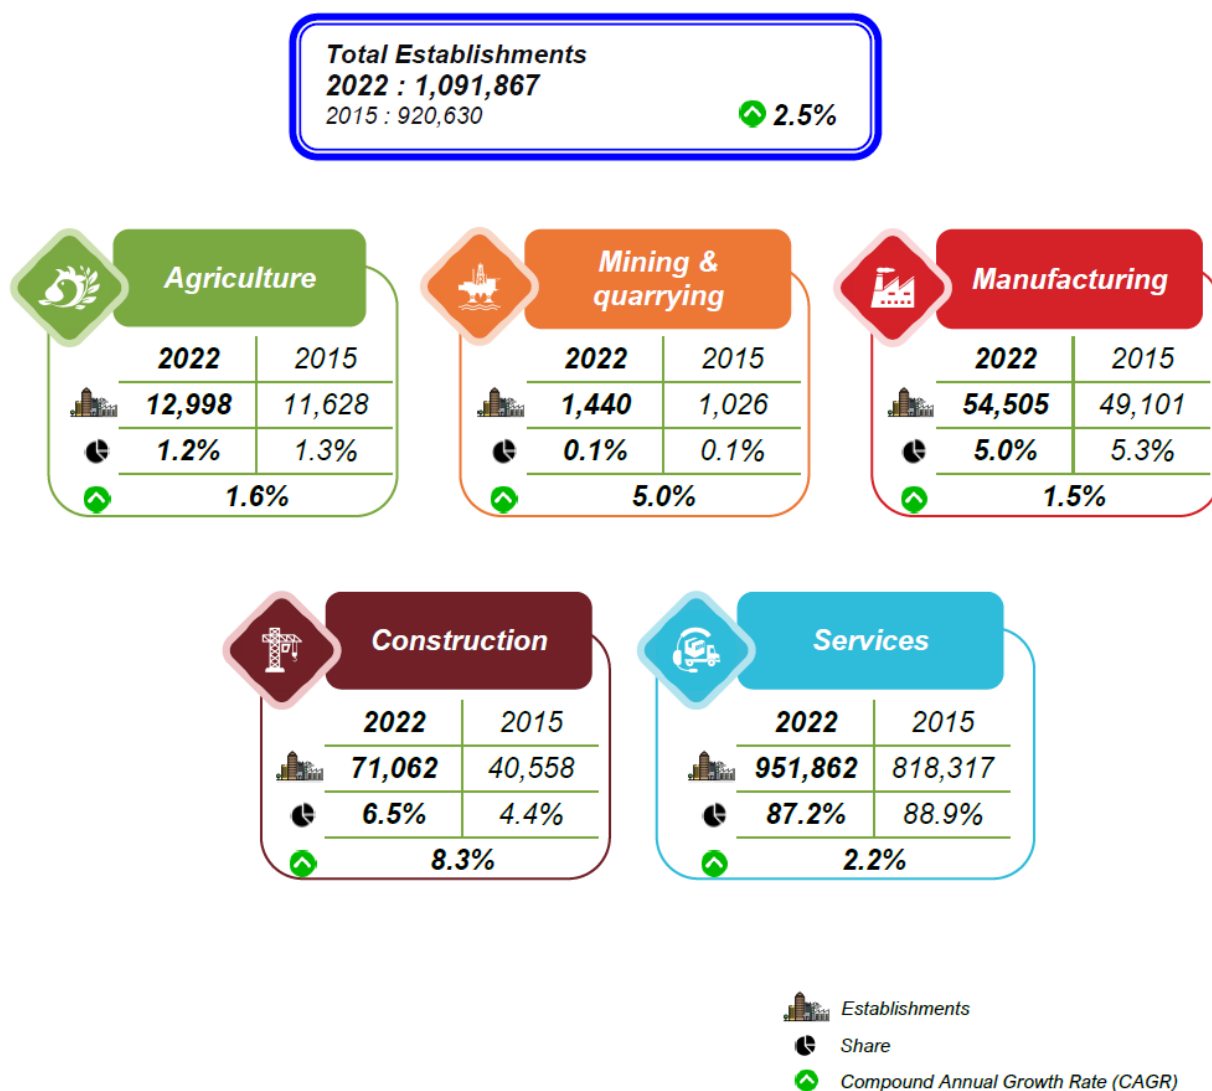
Total Establishments
2022 : 1,091,867
2015 : 920,630
2.5%

Agriculture

| | 2022 | 2015 |
|---|---|---|
| | 12,998 | 11,628 |
| | 1.2% | 1.3% |
| | 1.6% | |

Mining & quarrying

| | 2022 | 2015 |
|---|---|---|
| | 1,440 | 1,026 |
| | 0.1% | 0.1% |
| | 5.0% | |

Manufacturing

| | 2022 | 2015 |
|---|---|---|
| | 54,505 | 49,101 |
| | 5.0% | 5.3% |
| | 1.5% | |

Construction

| | 2022 | 2015 |
|---|---|---|
| | 71,062 | 40,558 |
| | 6.5% | 4.4% |
| | 8.3% | |

Services

| | 2022 | 2015 |
|---|---|---|
| | 951,862 | 818,317 |
| | 87.2% | 88.9% |
| | 2.2% | |

Establishments
Share
Compound Annual Growth Rate (CAGR)